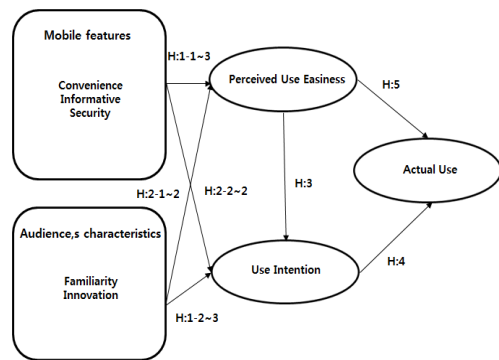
Mobile features

Convenience
Informative
Security

H:1-1~3

Perceived Use Easiness

H:5

Actual Use

H:3

H:2-1~2

H:2-2~2

Audience,s characteristics

Familiarity
Innovation

Use Intention

H:4

H:1-2~3